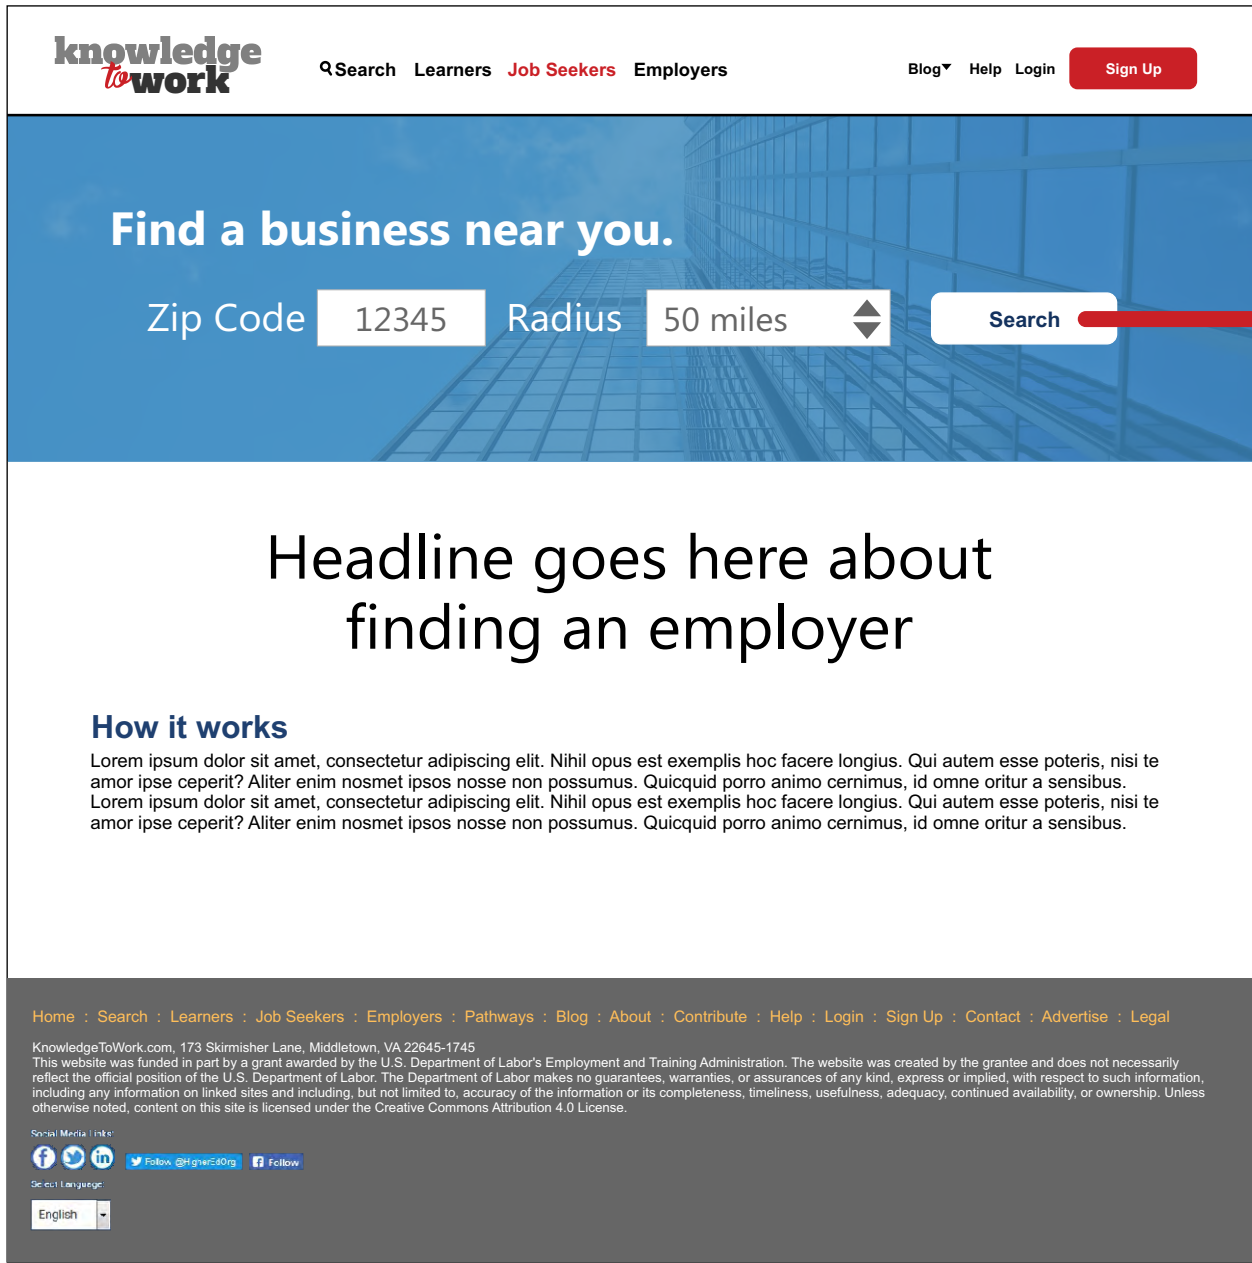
knowledge to work

Search Learners Job Seekers Employers

Blog Help Login Sign Up

Find a business near you.

Zip Code 12345 Radius 50 miles Search

Headline goes here about finding an employer

How it works

Lorem ipsum dolor sit amet, consectetur adipiscing elit. Nihil opus est exemplis hoc facere longius. Qui autem esse poteris, nisi te amor ipse ceperit? Aliter enim nosmet ipsos nosse non possumus. Quicquid porro animo cernimus, id omne oritur a sensibus. Lorem ipsum dolor sit amet, consectetur adipiscing elit. Nihil opus est exemplis hoc facere longius. Qui autem esse poteris, nisi te amor ipse ceperit? Aliter enim nosmet ipsos nosse non possumus. Quicquid porro animo cernimus, id omne oritur a sensibus.

Home : Search : Learners : Job Seekers : Employers : Pathways : Blog : About : Contribute : Help : Login : Sign Up : Contact : Advertise : Legal

KnowledgeToWork.com, 173 Skirmisher Lane, Middletown, VA 22645-1745
This website was funded in part by a grant awarded by the U.S. Department of Labor's Employment and Training Administration. The website was created by the grantee and does not necessarily reflect the official position of the U.S. Department of Labor. The Department of Labor makes no guarantees, warranties, or assurances of any kind, express or implied, with respect to such information, including any information on linked sites and including, but not limited to, accuracy of the information or its completeness, timeliness, usefulness, adequacy, continued availability, or ownership. Unless otherwise noted, content on this site is licensed under the Creative Commons Attribution 4.0 License.

Social Media Links:

Follow @HigherEdOrg Follow

Select Language:

English